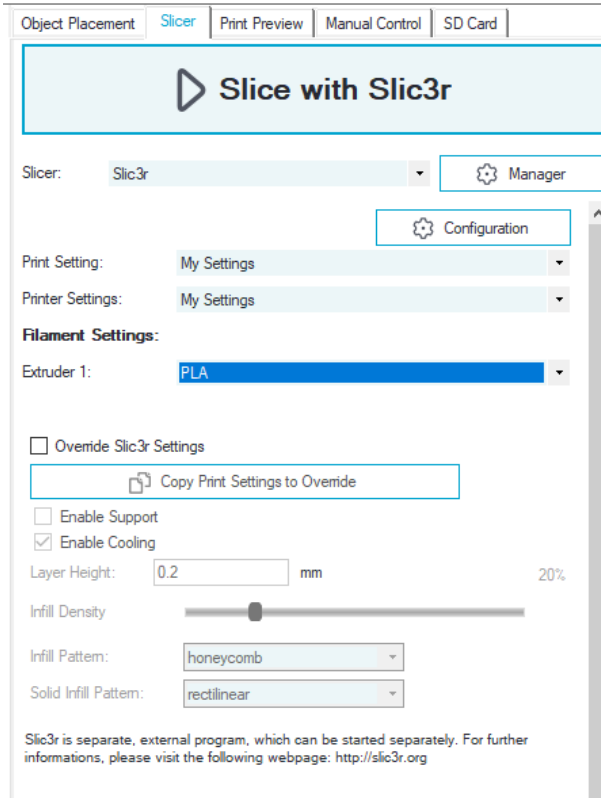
Object Placement | Slicer | Print Preview | Manual Control | SD Card

Slice with Slic3r

Slicer: Slic3r

Manager

Configuration

Print Setting: My Settings

Printer Settings: My Settings

Filament Settings:

Extruder 1: PLA

Override Slic3r Settings

Copy Print Settings to Override

Enable Support

Enable Cooling

Layer Height: 0.2 mm

20%

Infill Density

Infill Pattern: honeycomb

Solid Infill Pattern: rectilinear

Slic3r is separate, external program, which can be started separately. For further informations, please visit the following webpage: http://slic3r.org